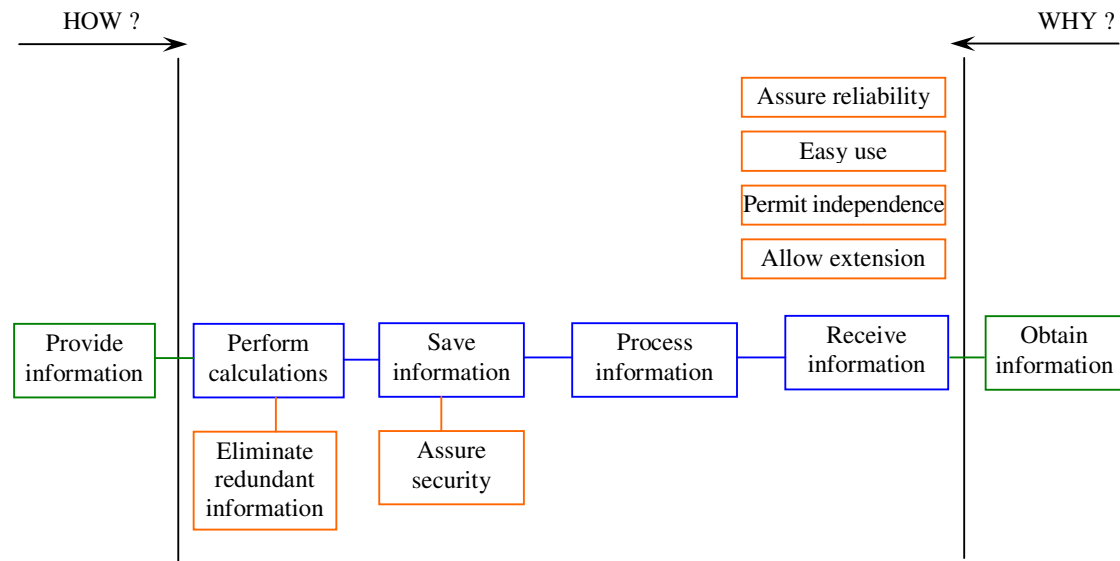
HOW ?

WHY ?

Assure reliability

Easy use

Permit independence

Allow extension

Provide information

Perform calculations

Save information

Process information

Receive information

Obtain information

Eliminate redundant information

Assure security